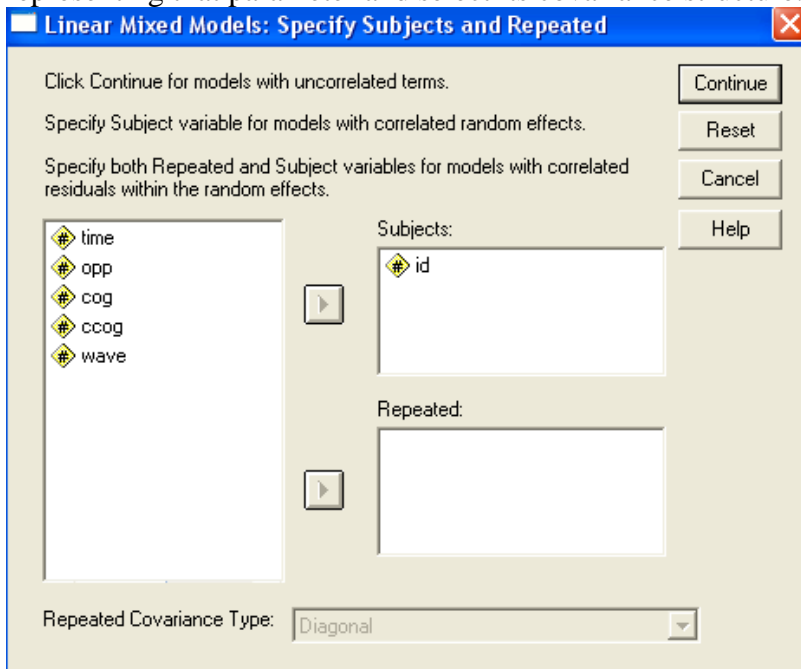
Linear Mixed Models: Specify Subjects and Repeated

Click Continue for models with uncorrelated terms.

Specify Subject variable for models with correlated random effects.

Specify both Repeated and Subject variables for models with correlated residuals within the random effects.

Continue
Reset
Cancel
Help

time
opp
cog
ccog
wave

Subjects:
id

Repeated:

Repeated Covariance Type: Diagonal